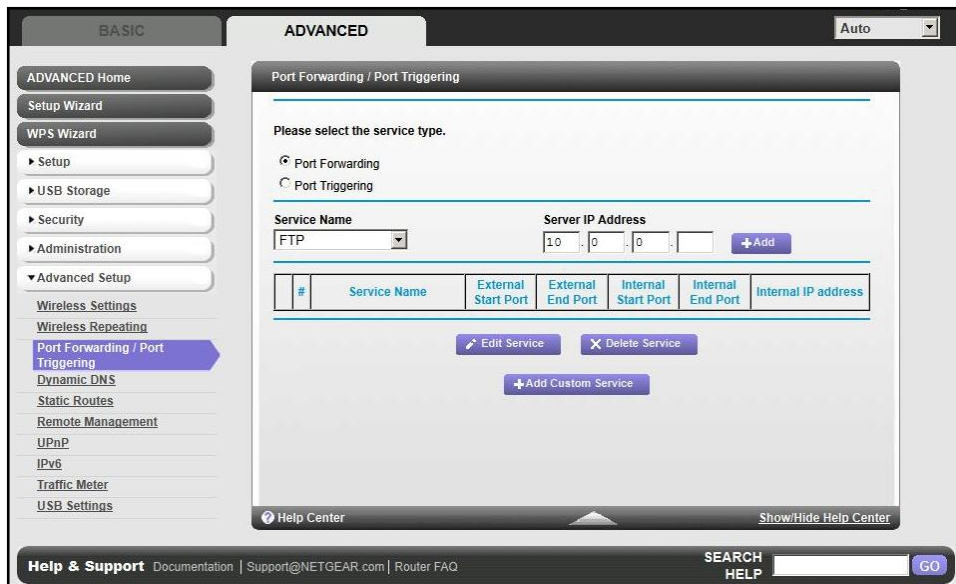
BASIC
ADVANCED
Auto

ADVANCED Home
Setup Wizard
WPS Wizard
▸ Setup
▸ USB Storage
▸ Security
▸ Administration
▾ Advanced Setup
Wireless Settings
Wireless Repeating
Port Forwarding / Port Triggering
Dynamic DNS
Static Routes
Remote Management
UPnP
IPv6
Traffic Meter
USB Settings

Port Forwarding / Port Triggering

Please select the service type.

Port Forwarding
Port Triggering

Service Name
FTP

Server IP Address
10 . 0 . 0 .

+Add

| # | Service Name | External Start Port | External End Port | Internal Start Port | Internal End Port | Internal IP address |
|---|---|---|---|---|---|---|

Edit Service
Delete Service
+Add Custom Service

Help Center
Show/Hide Help Center

Help & Support Documentation | Support@NETGEAR.com | Router FAQ
SEARCH HELP
GO